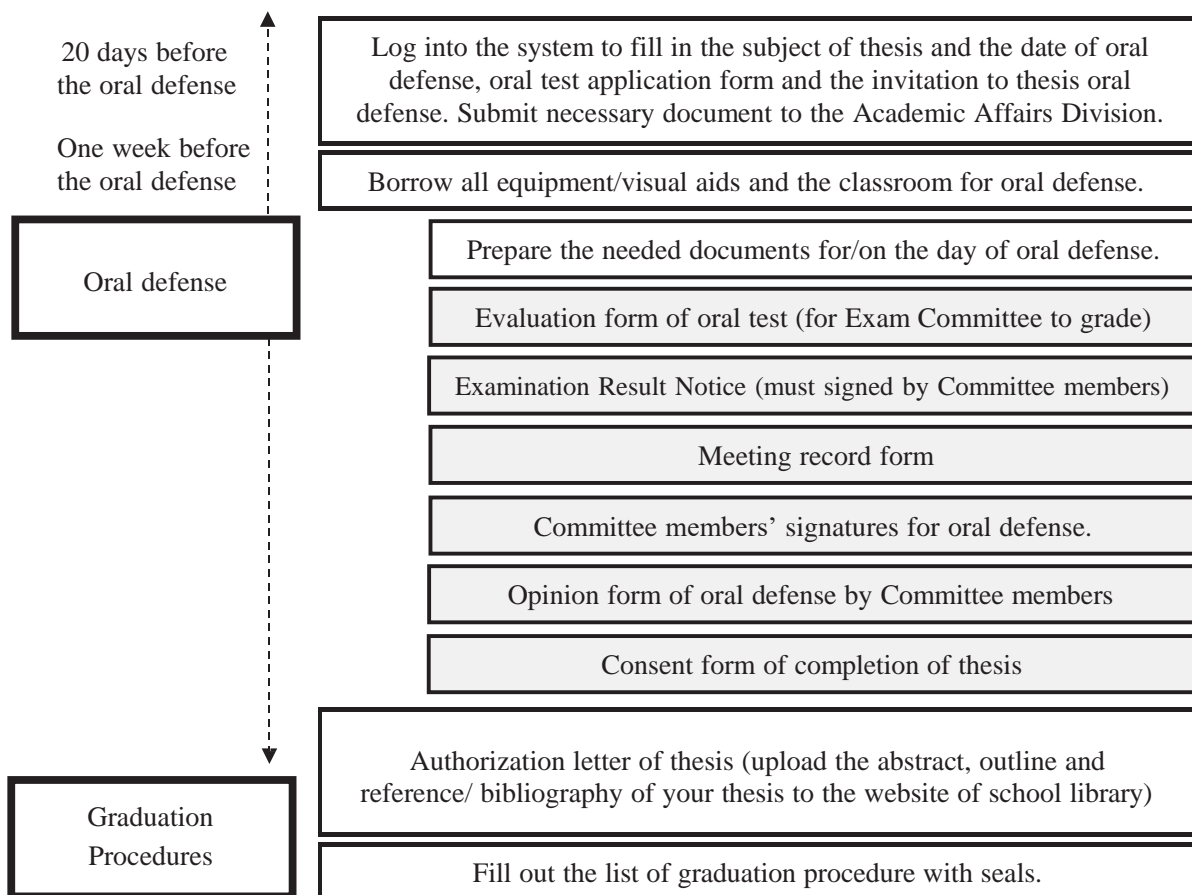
20 days before the oral defense

Log into the system to fill in the subject of thesis and the date of oral defense, oral test application form and the invitation to thesis oral defense. Submit necessary document to the Academic Affairs Division.

One week before the oral defense

Borrow all equipment/visual aids and the classroom for oral defense.

Oral defense

Prepare the needed documents for/on the day of oral defense.

Evaluation form of oral test (for Exam Committee to grade)

Examination Result Notice (must signed by Committee members)

Meeting record form

Committee members' signatures for oral defense.

Opinion form of oral defense by Committee members

Consent form of completion of thesis

Graduation Procedures

Authorization letter of thesis (upload the abstract, outline and reference/ bibliography of your thesis to the website of school library)

Fill out the list of graduation procedure with seals.